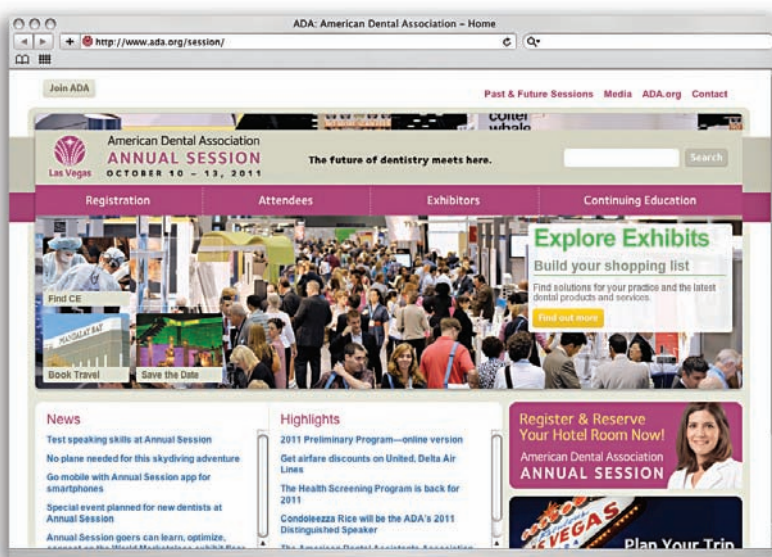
ADA: American Dental Association - Home

http://www.ada.org/session/

Join ADA

Past & Future Sessions Media ADA.org Contact

conter whale

Las Vegas

American Dental Association
ANNUAL SESSION
OCTOBER 10 – 13, 2011

The future of dentistry meets here.

Search

Registration Attendees Exhibitors Continuing Education

Find CE

MANDALAY BAY

Book Travel

Save the Date

Explore Exhibits
Build your shopping list

Find solutions for your practice and the latest dental products and services.

Find out more

News

Test speaking skills at Annual Session

No plane needed for this skydiving adventure

Go mobile with Annual Session app for smartphones

Special event planned for new dentists at Annual Session

Annual Session goers can learn, optimize, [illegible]

Highlights

2011 Preliminary Program—online version

Get airfare discounts on United, Delta Air Lines

The Health Screening Program is back for 2011

Condoleezza Rice will be the ADA's 2011 Distinguished Speaker

The American Dental Assistants Association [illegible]

Register & Reserve Your Hotel Room Now!

American Dental Association
ANNUAL SESSION

VEGAS

Plan Your Trip